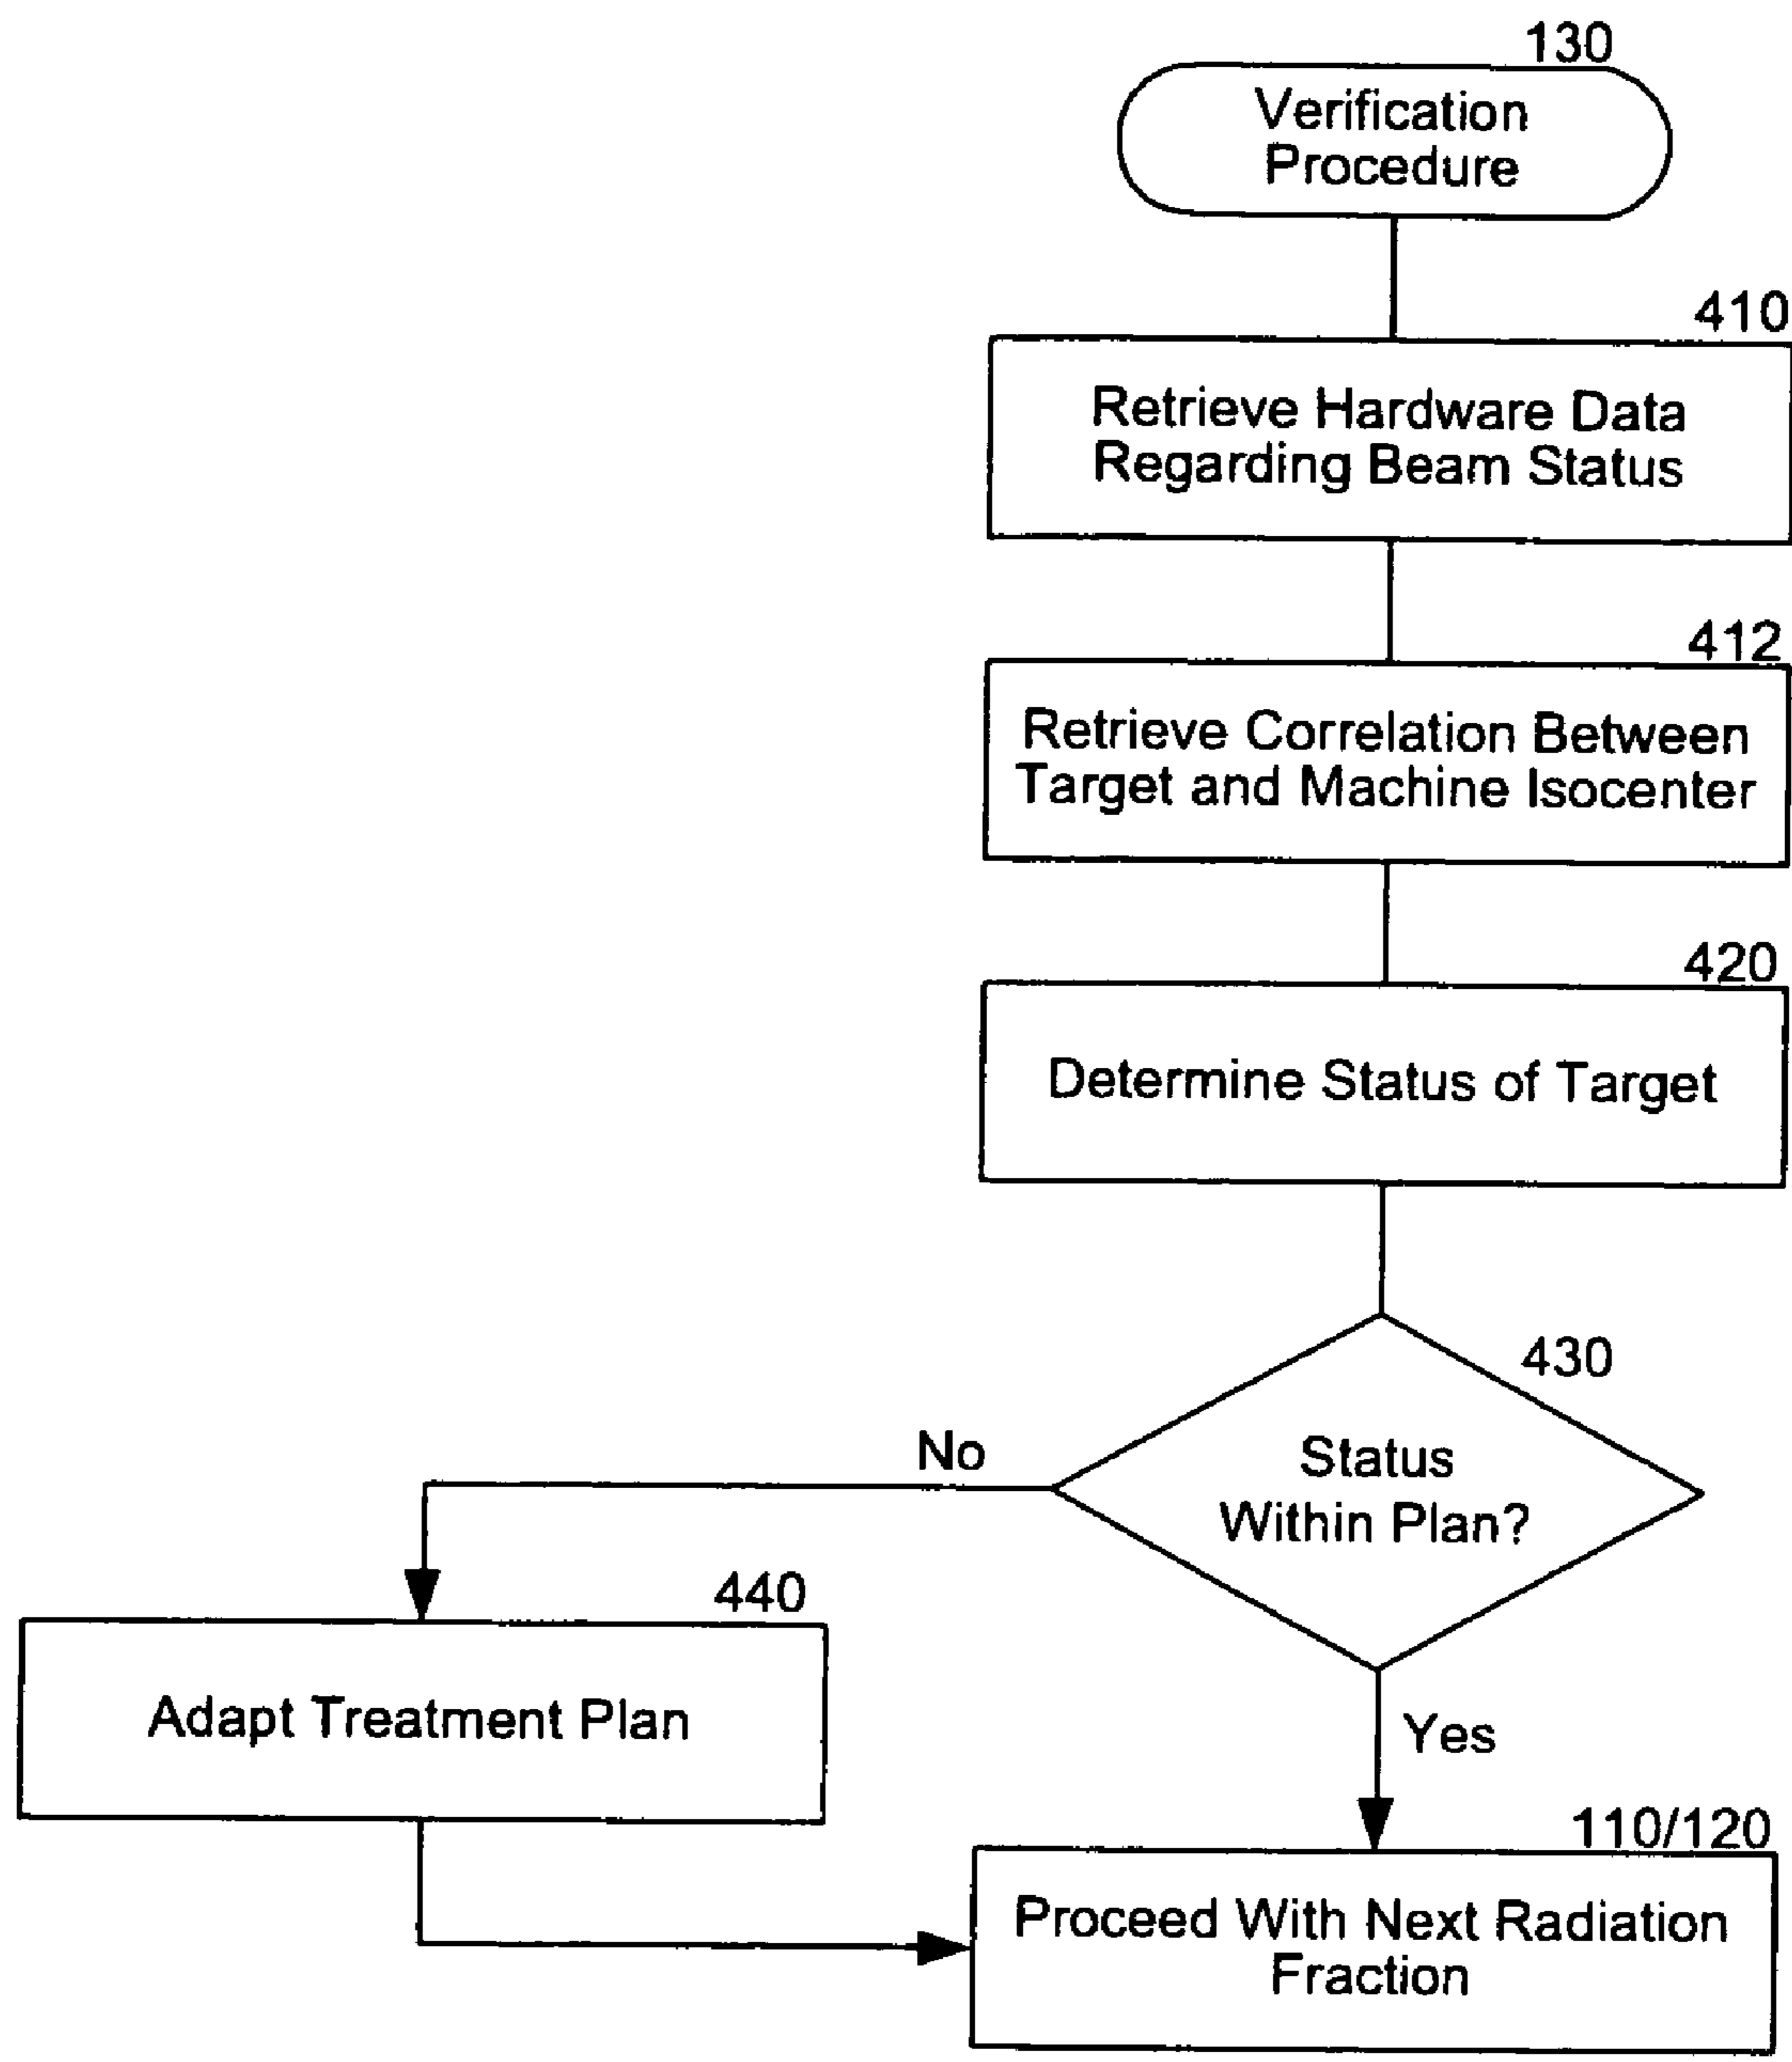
130
Verification Procedure

410
Retrieve Hardware Data Regarding Beam Status

412
Retrieve Correlation Between Target and Machine Isocenter

420
Determine Status of Target

430
Status Within Plan?

No

440
Adapt Treatment Plan

Yes

110/120
Proceed With Next Radiation Fraction